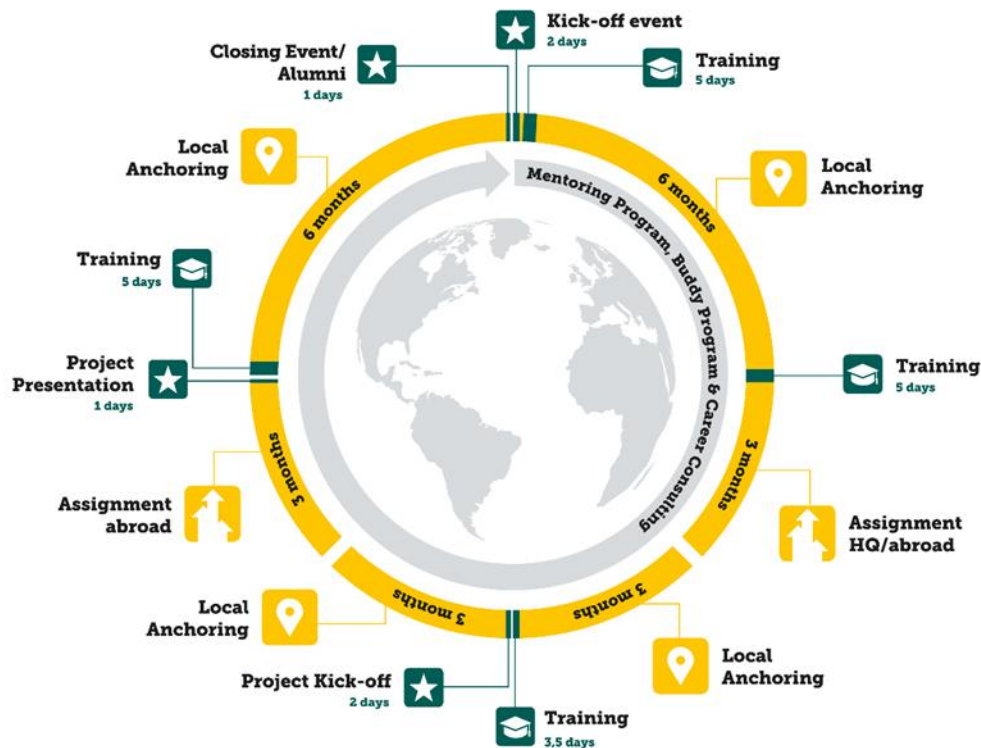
Kick-off event
2 days

Closing Event/
Alumni
1 days

Training
5 days

Local
Anchoring

6 months

Mentoring Program, Buddy Program & Career Consulting

6 months

Local
Anchoring

Training
5 days

Training
5 days

Project
Presentation
1 days

3 months

3 months

Assignment
abroad

Assignment
HQ/abroad

3 months

3 months

Local
Anchoring

Local
Anchoring

Project Kick-off
2 days

Training
3,5 days